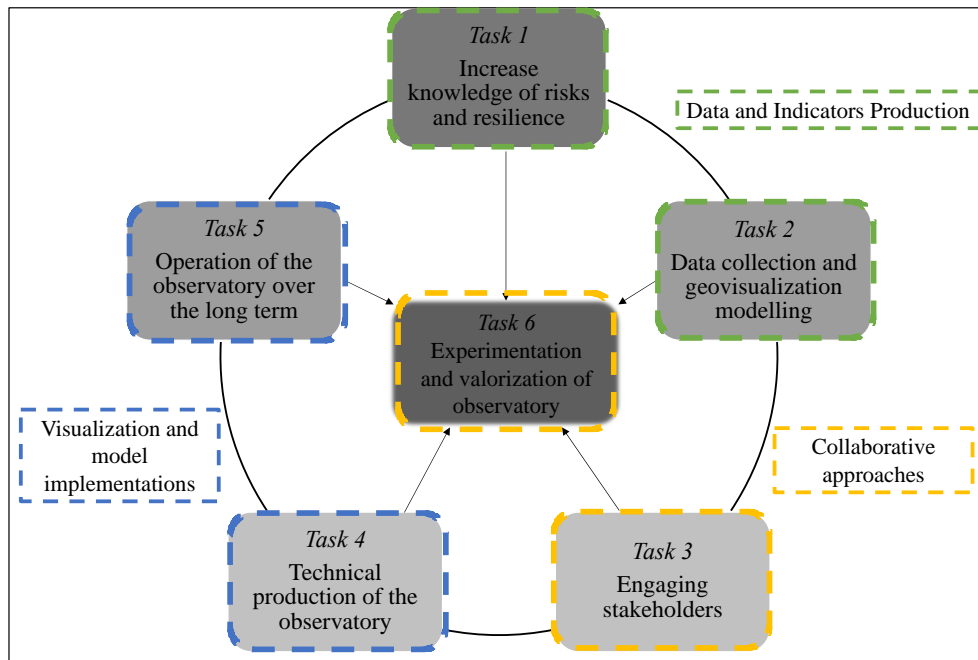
Task 1
Increase knowledge of risks and resilience

Data and Indicators Production

Task 5
Operation of the observatory over the long term

Task 2
Data collection and geovisualization modelling

Task 6
Experimentation and valorization of observatory

Visualization and model implementations

Collaborative approaches

Task 4
Technical production of the observatory

Task 3
Engaging stakeholders